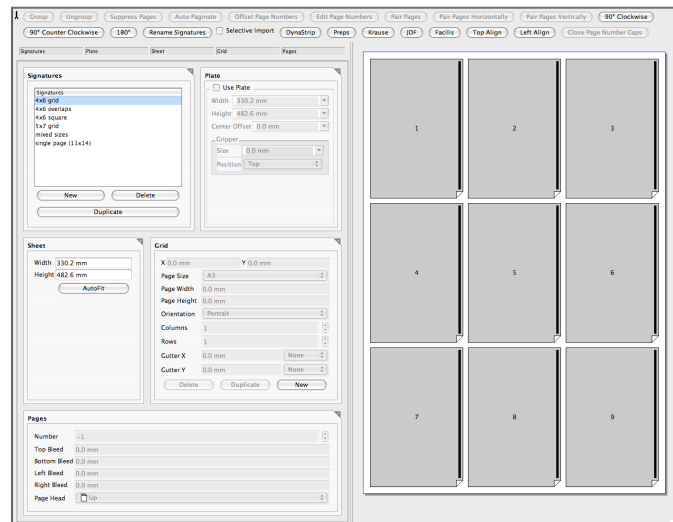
Group Ungroup Suppress Pages Auto Paginate Offset Page Numbers Edit Page Numbers Pair Pages Pair Pages Horizontally Pair Pages Vertically 90° Clockwise
90° Counter Clockwise 180° Rename Signatures Selective Import DynaStrip Preps Krause JDF Facilis Top Align Left Align Close Page Number Gaps

Signatures Plate Sheet Grid Pages

Signatures

Signatures
4x6 grid
4x6 overlaps
4x6 square
5x7 grid
mixed sizes
single page (11x14)

New Delete
Duplicate

Plate
Use Plate
Width 330.2 mm
Height 482.6 mm
Center Offset 0.0 mm
Gripper
Size 0.0 mm
Position Top

Sheet
Width 330.2 mm
Height 482.6 mm
AutoFit

Grid
X 0.0 mm Y 0.0 mm
Page Size A3
Page Width 0.0 mm
Page Height 0.0 mm
Orientation Portrait
Columns 1
Rows 1
Gutter X 0.0 mm None
Gutter Y 0.0 mm None
Delete Duplicate New

Pages
Number -1
Top Bleed 0.0 mm
Bottom Bleed 0.0 mm
Left Bleed 0.0 mm
Right Bleed 0.0 mm
Page Head Up

1 2 3
4 5 6
7 8 9